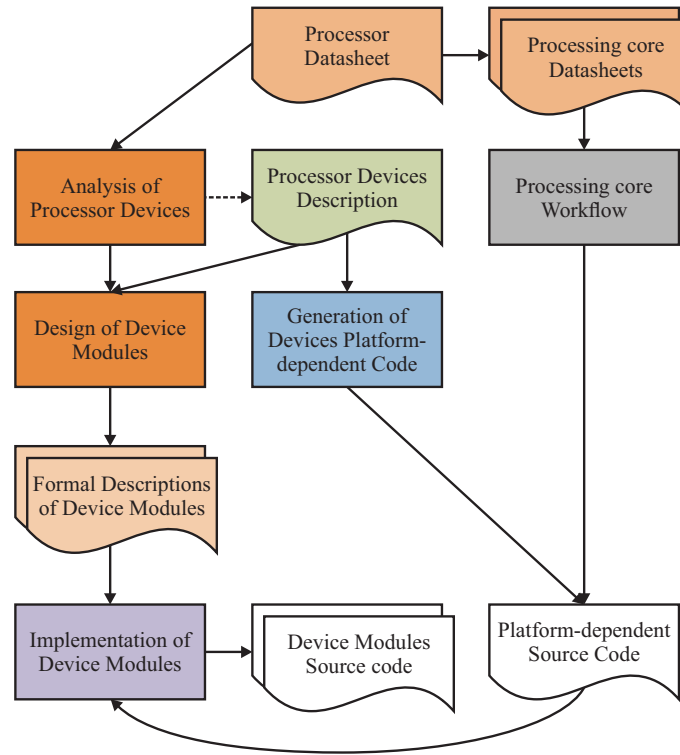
Processor Datasheet

Processing core Datasheets

Analysis of Processor Devices

Processor Devices Description

Processing core Workflow

Design of Device Modules

Generation of Devices Platform-dependent Code

Formal Descriptions of Device Modules

Implementation of Device Modules

Device Modules Source code

Platform-dependent Source Code